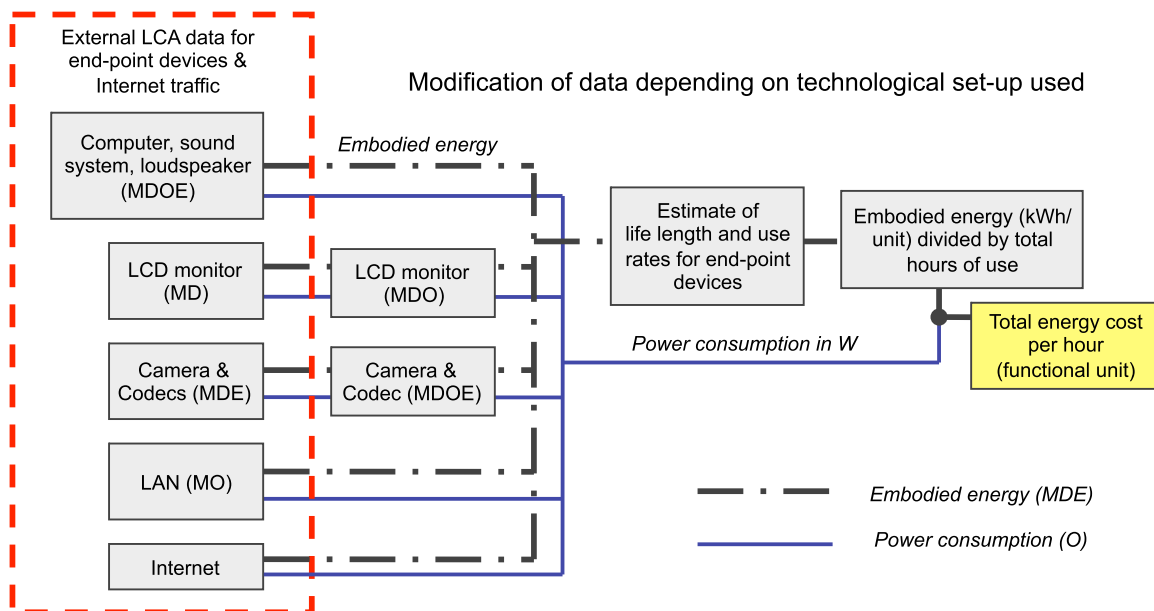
External LCA data for end-point devices & Internet traffic

Modification of data depending on technological set-up used

Computer, sound system, loudspeaker (MDOE)

Embodied energy

LCD monitor (MD)

LCD monitor (MDO)

Camera & Codecs (MDE)

Camera & Codec (MDOE)

LAN (MO)

Internet

Estimate of life length and use rates for end-point devices

Embodied energy (kWh/ unit) divided by total hours of use

Power consumption in W

Total energy cost per hour (functional unit)

Embodied energy (MDE)

Power consumption (O)